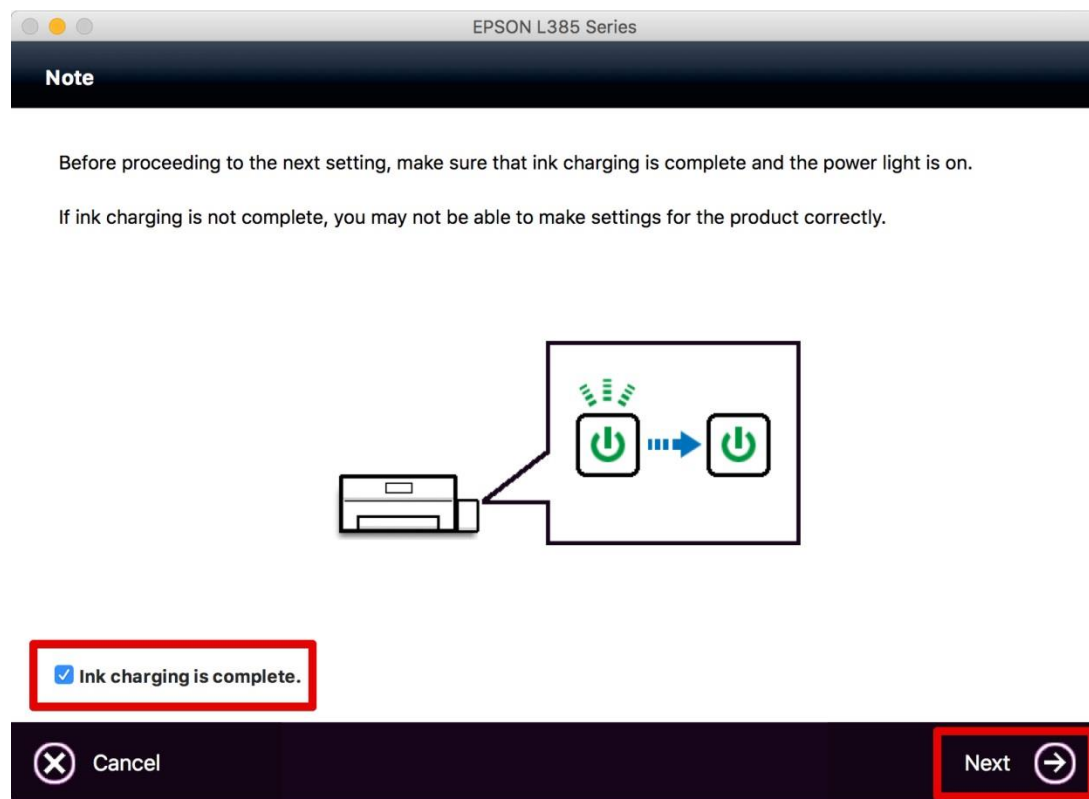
EPSON L385 Series

Note

Before proceeding to the next setting, make sure that ink charging is complete and the power light is on.

If ink charging is not complete, you may not be able to make settings for the product correctly.

Ink charging is complete.

Cancel

Next